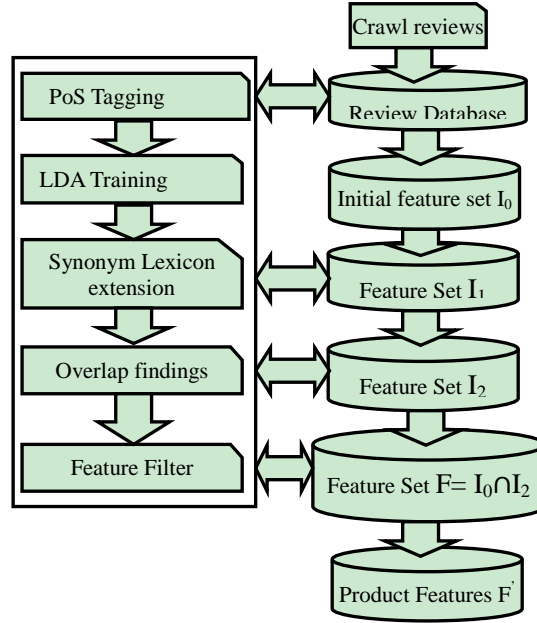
Crawl reviews

PoS Tagging

Review Database

LDA Training

Initial feature set $I_0$

Synonym Lexicon extension

Feature Set $I_1$

Overlap findings

Feature Set $I_2$

Feature Filter

Feature Set $F= I_0 \cap I_2$

Product Features $F'$